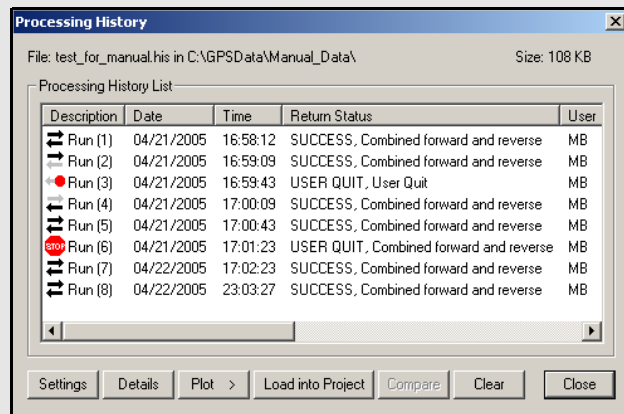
Processing History

File: test_for_manual.his in C:\GPSData\Manual_Data\

Size: 108 KB

Processing History List

| Description | Date | Time | Return Status | User |
|---|---|---|---|---|
| Run (1) | 04/21/2005 | 16:58:12 | SUCCESS, Combined forward and reverse | MB |
| Run (2) | 04/21/2005 | 16:59:09 | SUCCESS, Combined forward and reverse | MB |
| Run (3) | 04/21/2005 | 16:59:43 | USER QUIT, User Quit | MB |
| Run (4) | 04/21/2005 | 17:00:09 | SUCCESS, Combined forward and reverse | MB |
| Run (5) | 04/21/2005 | 17:00:43 | SUCCESS, Combined forward and reverse | MB |
| STOP Run (6) | 04/21/2005 | 17:01:23 | USER QUIT, Combined forward and reverse | MB |
| Run (7) | 04/22/2005 | 17:02:23 | SUCCESS, Combined forward and reverse | MB |
| Run (8) | 04/22/2005 | 23:03:27 | SUCCESS, Combined forward and reverse | MB |

Settings | Details | Plot > | Load into Project | Compare | Clear | Close